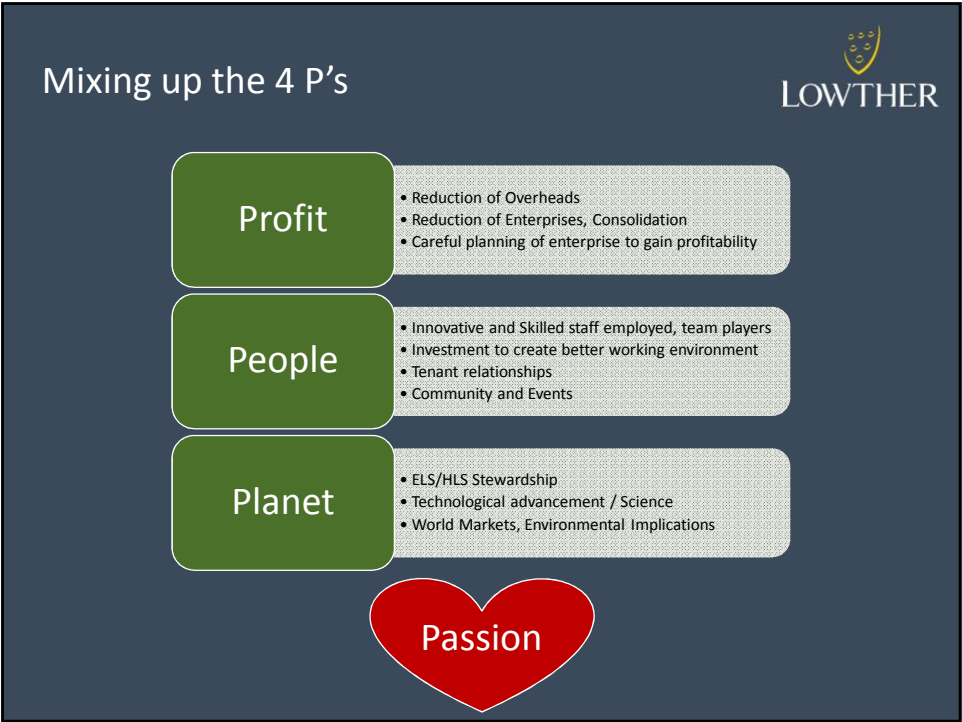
Mixing up the 4 P's

LOWTHER

Profit

- Reduction of Overheads
- Reduction of Enterprises, Consolidation
- Careful planning of enterprise to gain profitability

People

- Innovative and Skilled staff employed, team players
- Investment to create better working environment
- Tenant relationships
- Community and Events

Planet

- ELS/HLS Stewardship
- Technological advancement / Science
- World Markets, Environmental Implications

Passion